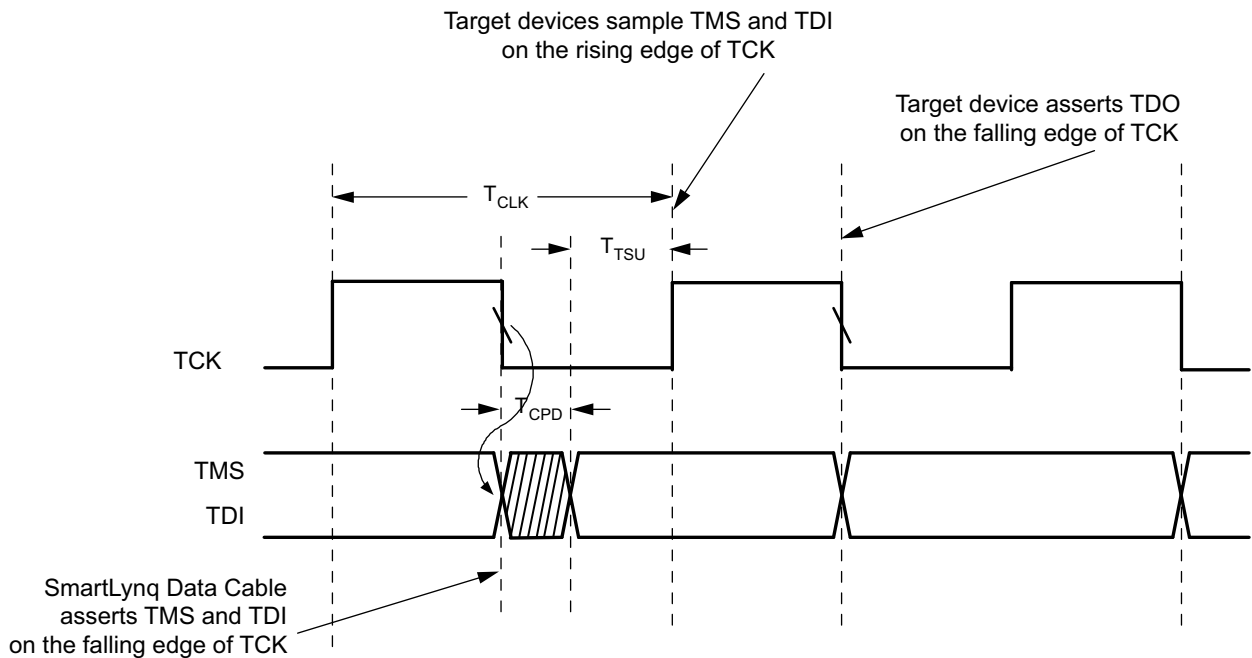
Target devices sample TMS and TDI on the rising edge of TCK

Target device asserts TDO on the falling edge of TCK

$T_{CLK}$

$T_{TSU}$

TCK

$T_{CPD}$

TMS

TDI

SmartLynq Data Cable asserts TMS and TDI on the falling edge of TCK